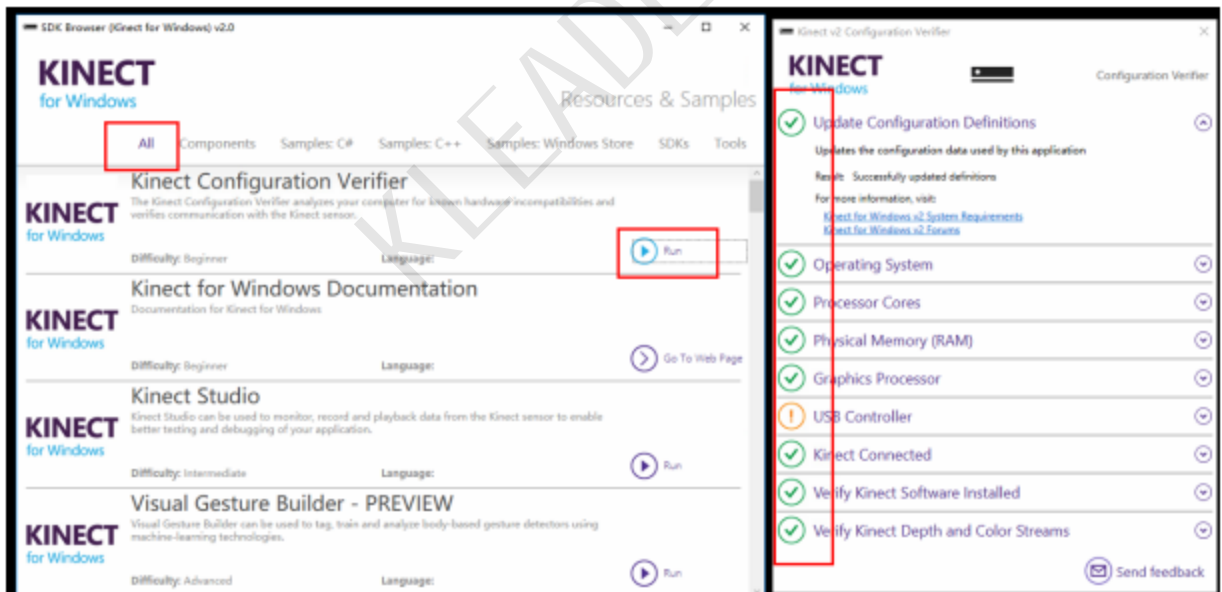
SDK Browser (Kinect for Windows) v2.0

KINECT
for Windows

Resources & Samples

All Components Samples: C# Samples: C++ Samples: Windows Store SDKs Tools

KINECT
for Windows

Kinect Configuration Verifier

The Kinect Configuration Verifier analyzes your computer for known hardware incompatibilities and verifies communication with the Kinect sensor.

Difficulty: Beginner Language:

Run

KINECT
for Windows

Kinect for Windows Documentation

Documentation for Kinect for Windows

Difficulty: Beginner Language:

Go To Web Page

KINECT
for Windows

Kinect Studio

Kinect Studio can be used to monitor, record and playback data from the Kinect sensor to enable better testing and debugging of your application.

Difficulty: Intermediate Language:

Run

KINECT
for Windows

Visual Gesture Builder - PREVIEW

Visual Gesture Builder can be used to tag, train and analyze body-based gesture detectors using machine-learning technologies.

Difficulty: Advanced Language:

Run

KLEADE

Kinect v2 Configuration Verifier

KINECT
for Windows

Configuration Verifier

Update Configuration Definitions

Updates the configuration data used by this application

Result: Successfully updated definitions

For more information, visit:
Kinect for Windows v2 System Requirements
Kinect for Windows v2 Forums

Operating System

Processor Cores

Physical Memory (RAM)

Graphics Processor

USB Controller

Kinect Connected

Verify Kinect Software Installed

Verify Kinect Depth and Color Streams

Send feedback